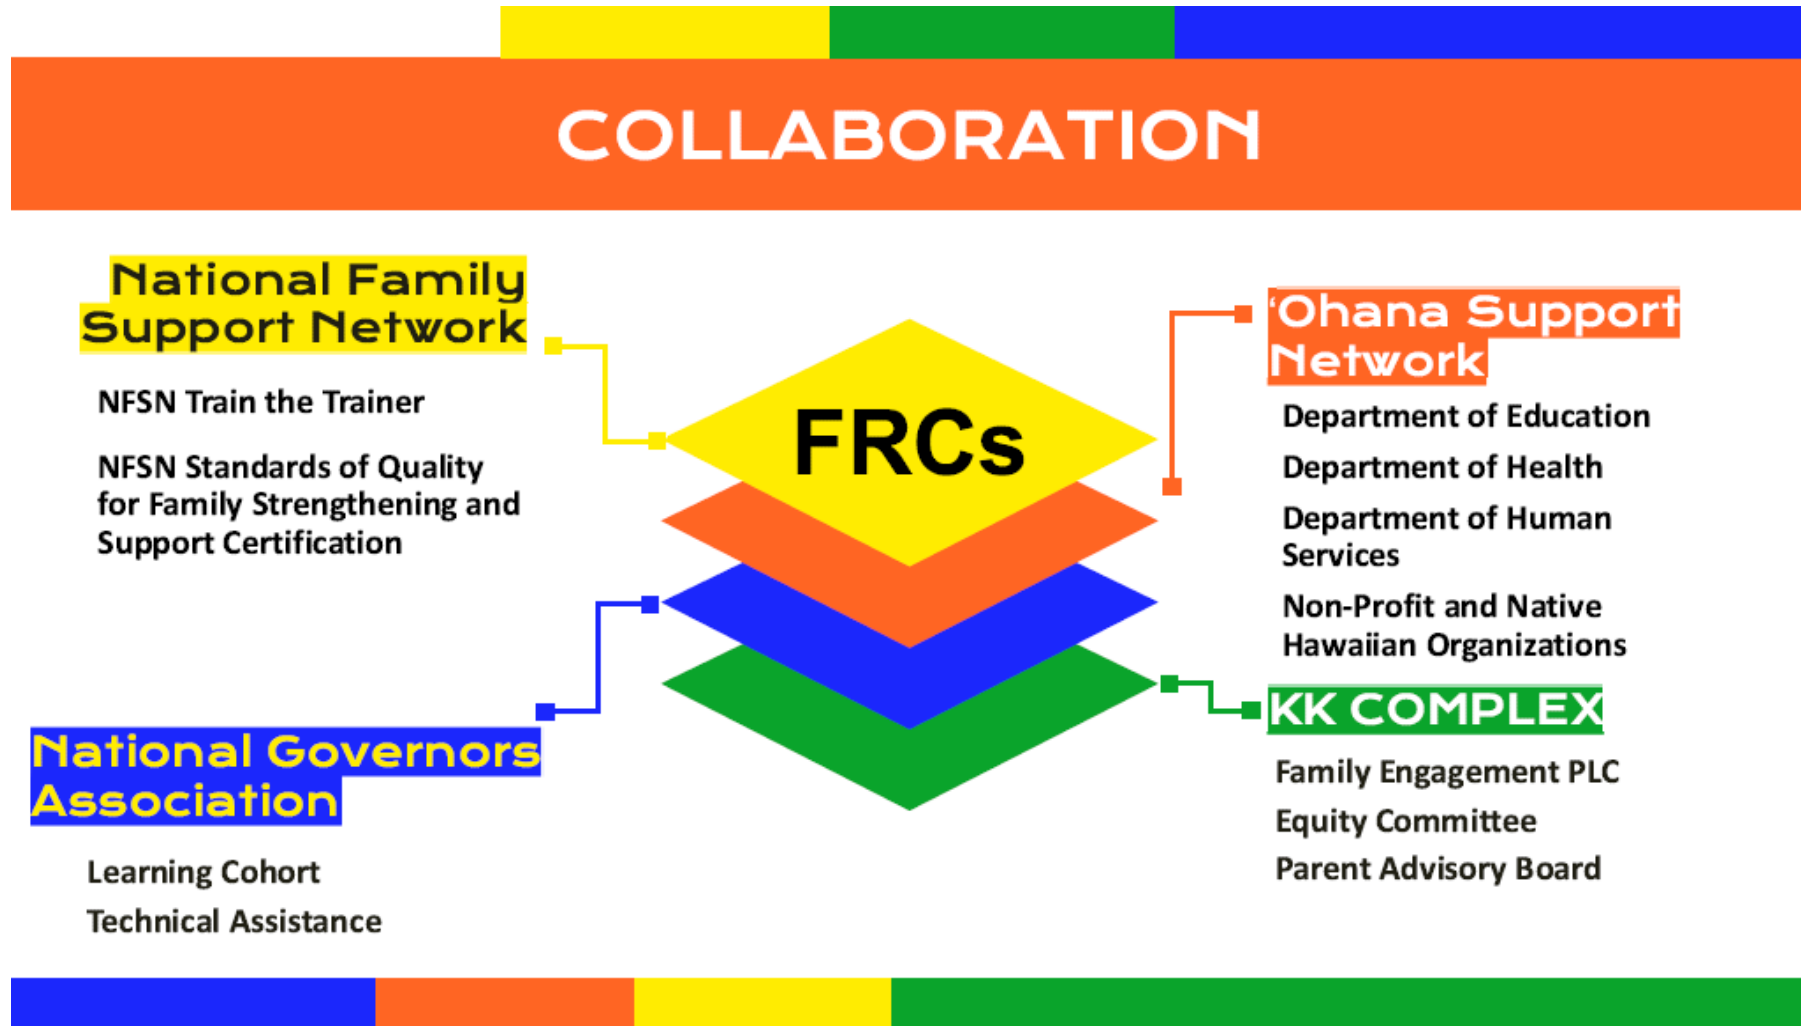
COLLABORATION

National Family Support Network

NFSN Train the Trainer

NFSN Standards of Quality for Family Strengthening and Support Certification

FRCs

'Ohana Support Network

Department of Education

Department of Health

Department of Human Services

Non-Profit and Native Hawaiian Organizations

National Governors Association

Learning Cohort

Technical Assistance

KK COMPLEX

Family Engagement PLC

Equity Committee

Parent Advisory Board